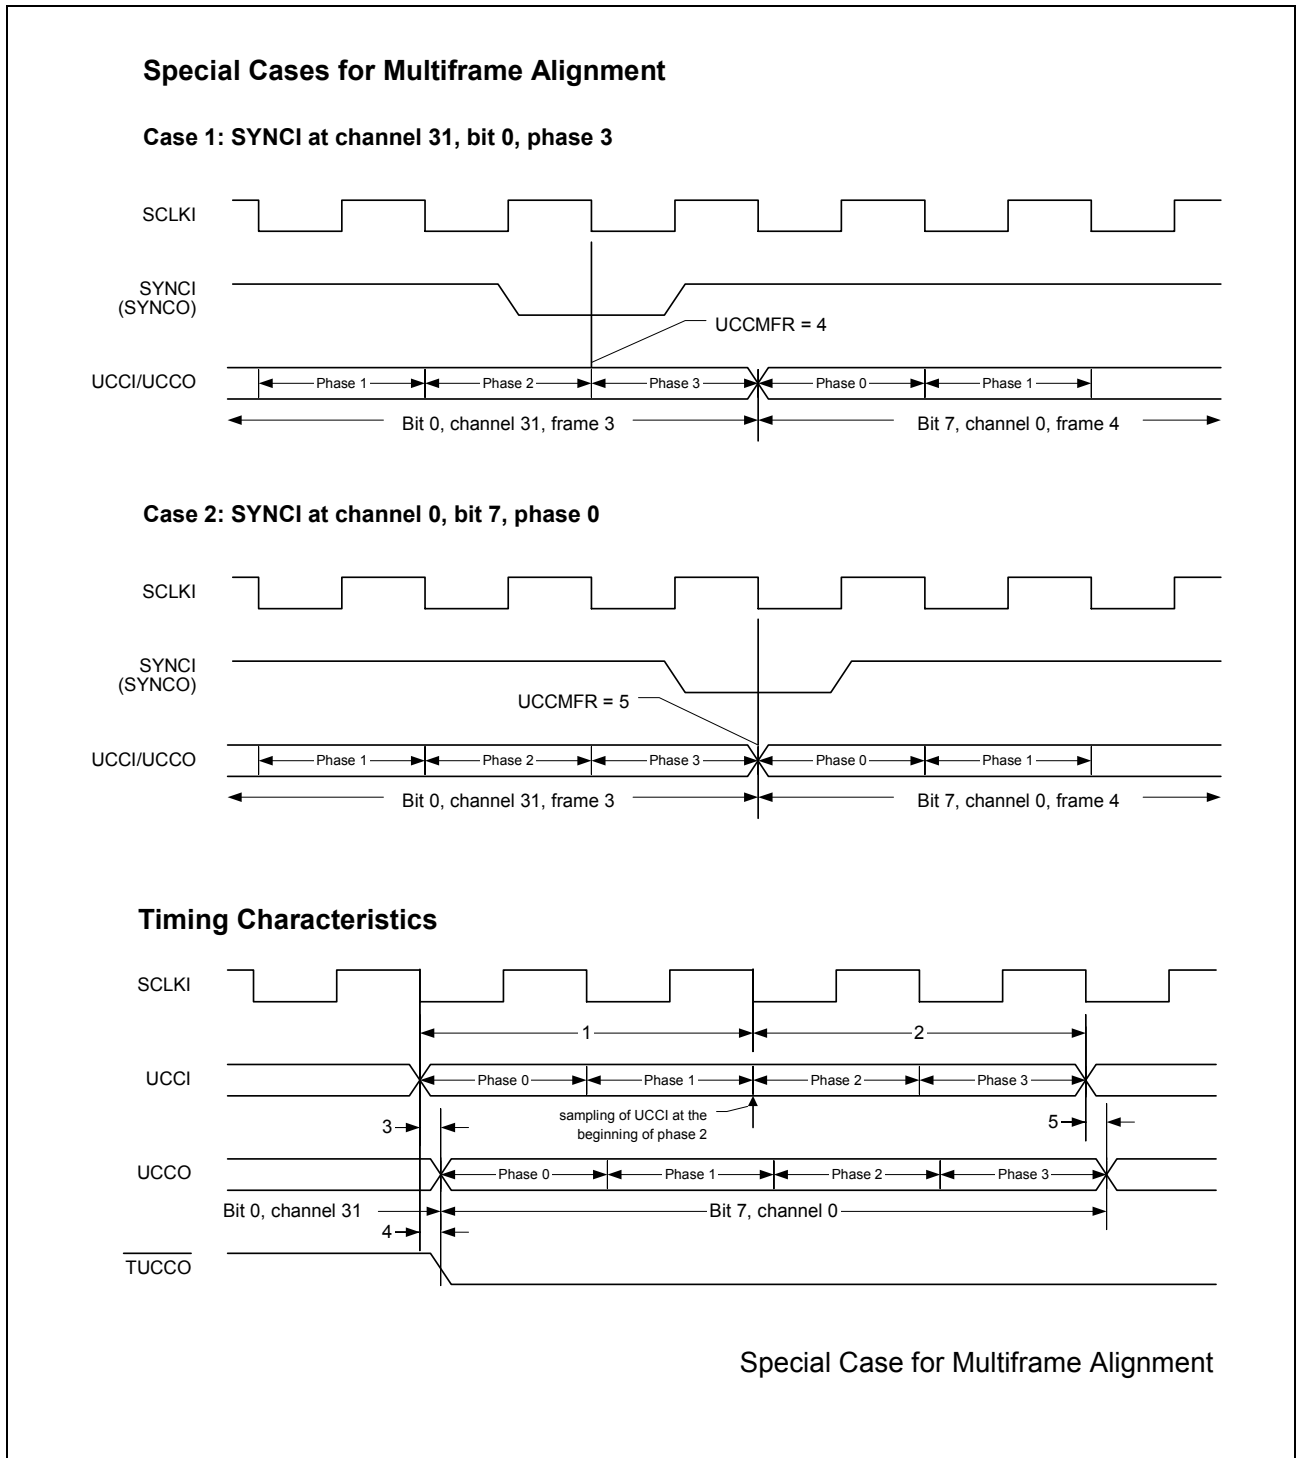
Special Cases for Multiframe Alignment

Case 1: SYNCI at channel 31, bit 0, phase 3

SCLKI

SYNCI (SYNCO)

UCCMFR = 4

UCCI/UCCO

Phase 1

Phase 2

Phase 3

Phase 0

Phase 1

Bit 0, channel 31, frame 3

Bit 7, channel 0, frame 4

Case 2: SYNCI at channel 0, bit 7, phase 0

SCLKI

SYNCI (SYNCO)

UCCMFR = 5

UCCI/UCCO

Phase 1

Phase 2

Phase 3

Phase 0

Phase 1

Bit 0, channel 31, frame 3

Bit 7, channel 0, frame 4

Timing Characteristics

SCLKI

1

2

UCCI

Phase 0

Phase 1

Phase 2

Phase 3

3

sampling of UCCI at the beginning of phase 2

5

UCCO

Phase 0

Phase 1

Phase 2

Phase 3

Bit 0, channel 31

Bit 7, channel 0

4

$\overline{TUCCO}$

Special Case for Multiframe Alignment